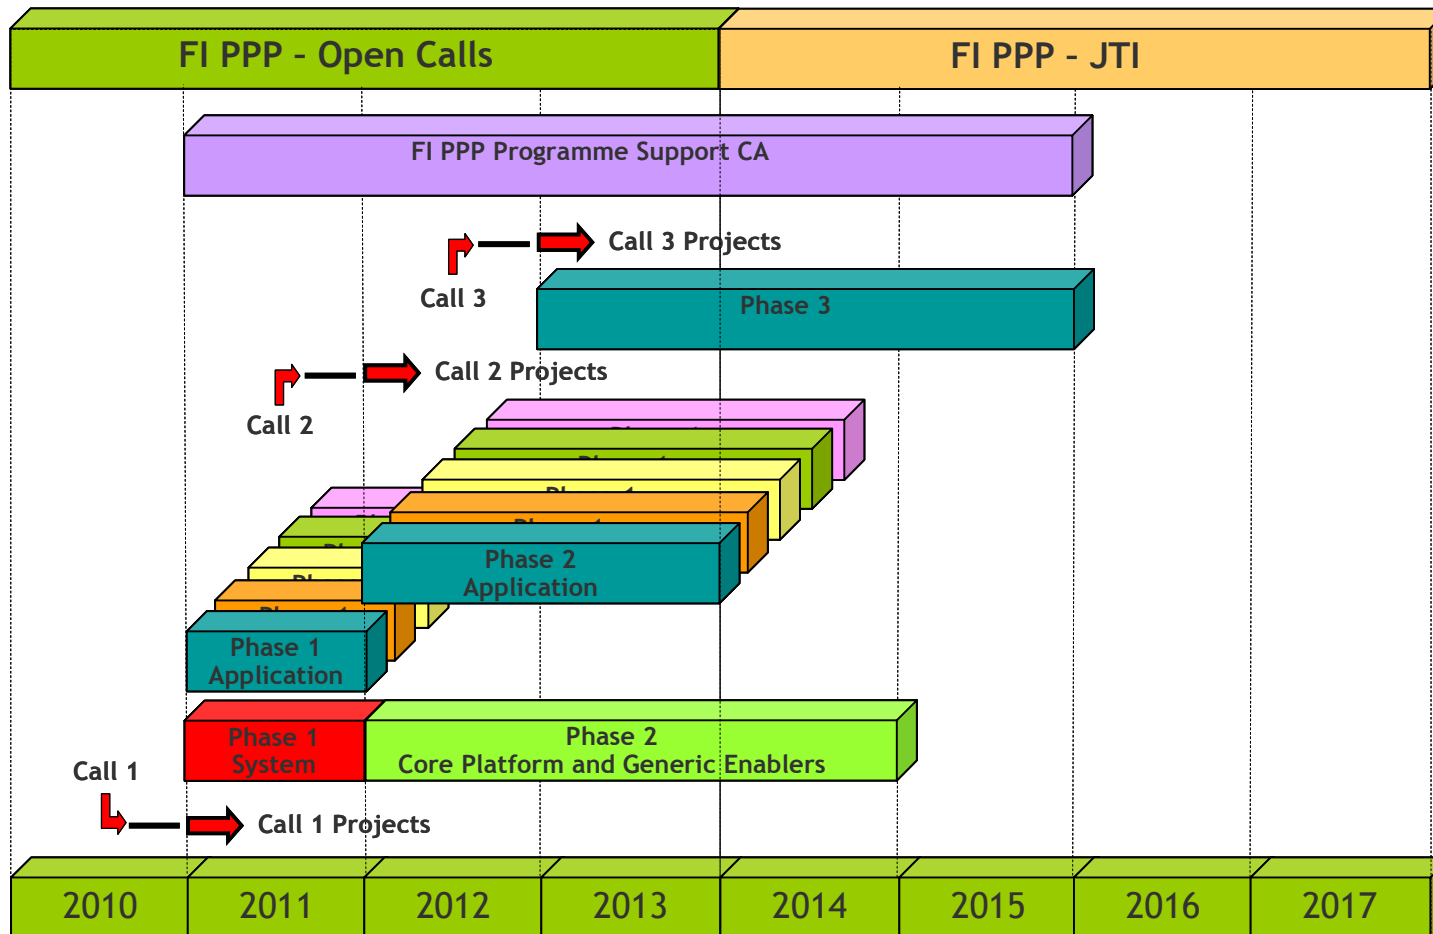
FI PPP - Open Calls

FI PPP - JTI

FI PPP Programme Support CA

Call 3 Projects

Call 3

Phase 3

Call 2 Projects

Call 2

Phase 2
Application

Phase 1
Application

Phase 1
System

Phase 2
Core Platform and Generic Enablers

Call 1

Call 1 Projects

| 2010 | 2011 | 2012 | 2013 | 2014 | 2015 | 2016 | 2017 |